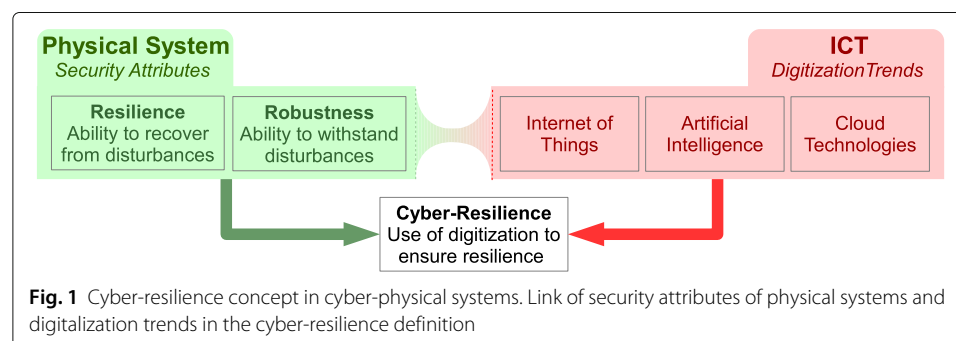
Physical System
Security Attributes

Resilience
Ability to recover from disturbances

Robustness
Ability to withstand disturbances

ICT
DigitizationTrends

Internet of Things

Artificial Intelligence

Cloud Technologies

Cyber-Resilience
Use of digitization to ensure resilience

Fig. 1 Cyber-resilience concept in cyber-physical systems. Link of security attributes of physical systems and digitalization trends in the cyber-resilience definition